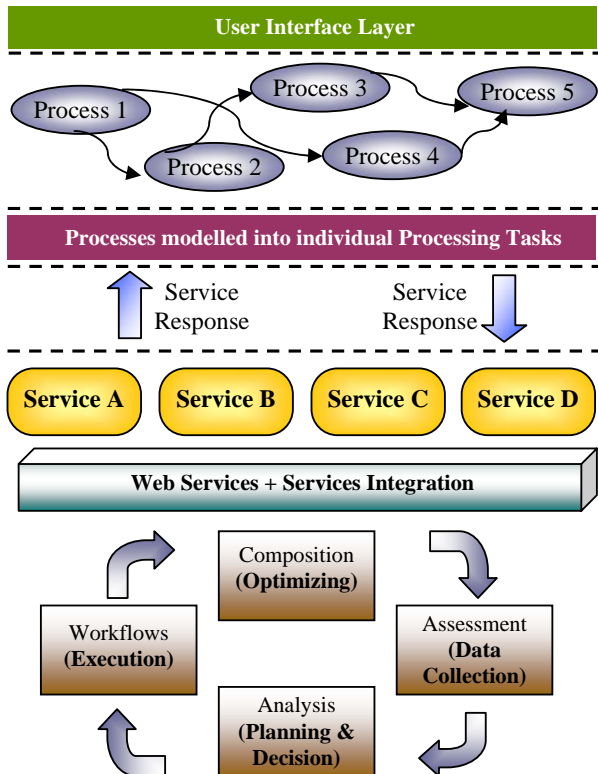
User Interface Layer

Process 1

Process 3

Process 5

Process 2

Process 4

Processes modelled into individual Processing Tasks

Service Response

Service Response

Service A

Service B

Service C

Service D

Web Services + Services Integration

Composition (Optimizing)

Workflows (Execution)

Assessment (Data Collection)

Analysis (Planning & Decision)